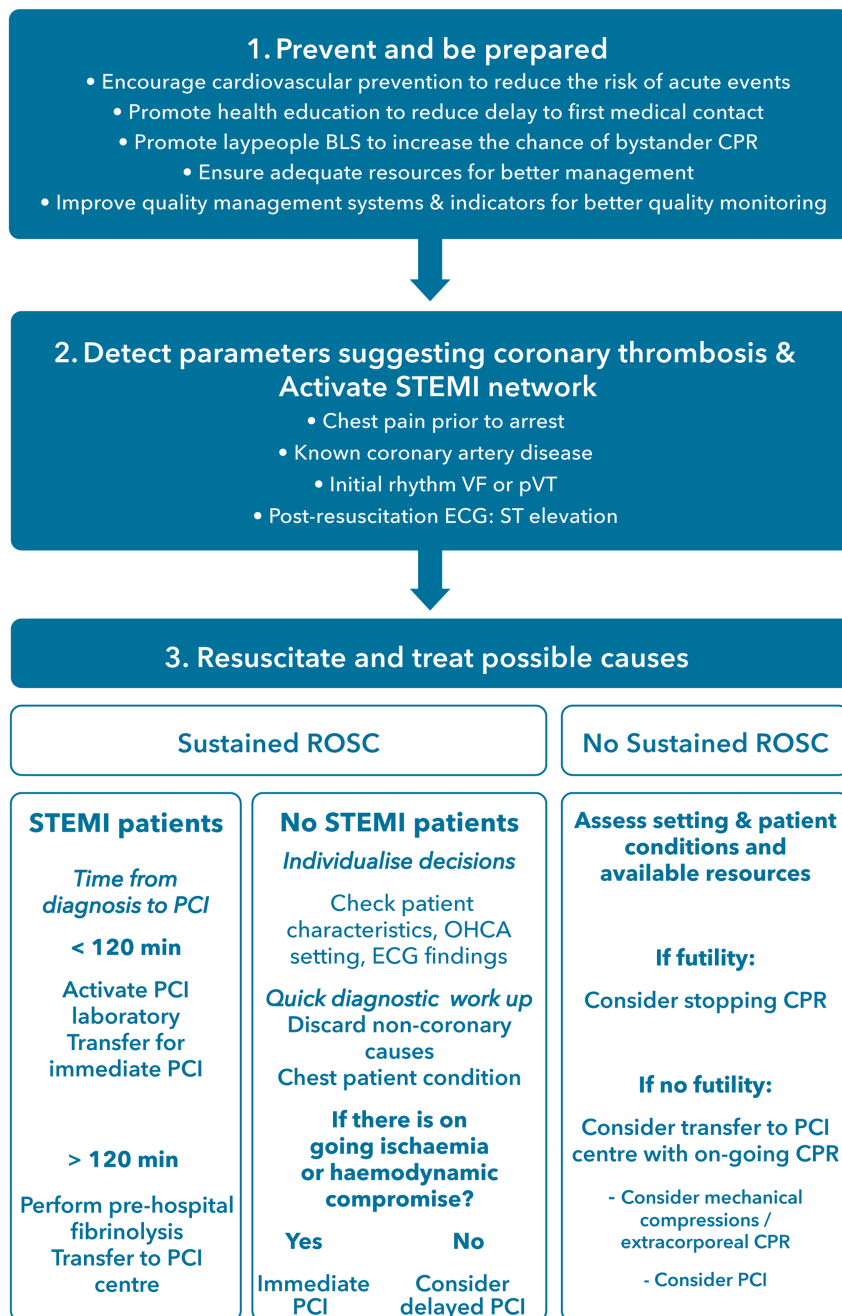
1. Prevent and be prepared

• Encourage cardiovascular prevention to reduce the risk of acute events
• Promote health education to reduce delay to first medical contact
• Promote laypeople BLS to increase the chance of bystander CPR
• Ensure adequate resources for better management
• Improve quality management systems & indicators for better quality monitoring

2. Detect parameters suggesting coronary thrombosis & Activate STEMI network

• Chest pain prior to arrest
• Known coronary artery disease
• Initial rhythm VF or pVT
• Post-resuscitation ECG: ST elevation

3. Resuscitate and treat possible causes

Sustained ROSC

No Sustained ROSC

STEMI patients

Time from diagnosis to PCI

< 120 min

Activate PCI laboratory
Transfer for immediate PCI

> 120 min

Perform pre-hospital fibrinolysis
Transfer to PCI centre

No STEMI patients

Individualise decisions

Check patient characteristics, OHCA setting, ECG findings

Quick diagnostic work up
Discard non-coronary causes
Chest patient condition

If there is on going ischaemia or haemodynamic compromise?

Yes

No

Immediate PCI

Consider delayed PCI

Assess setting & patient conditions and available resources

If futility:

Consider stopping CPR

If no futility:

Consider transfer to PCI centre with on-going CPR

- Consider mechanical compressions / extracorporeal CPR

- Consider PCI